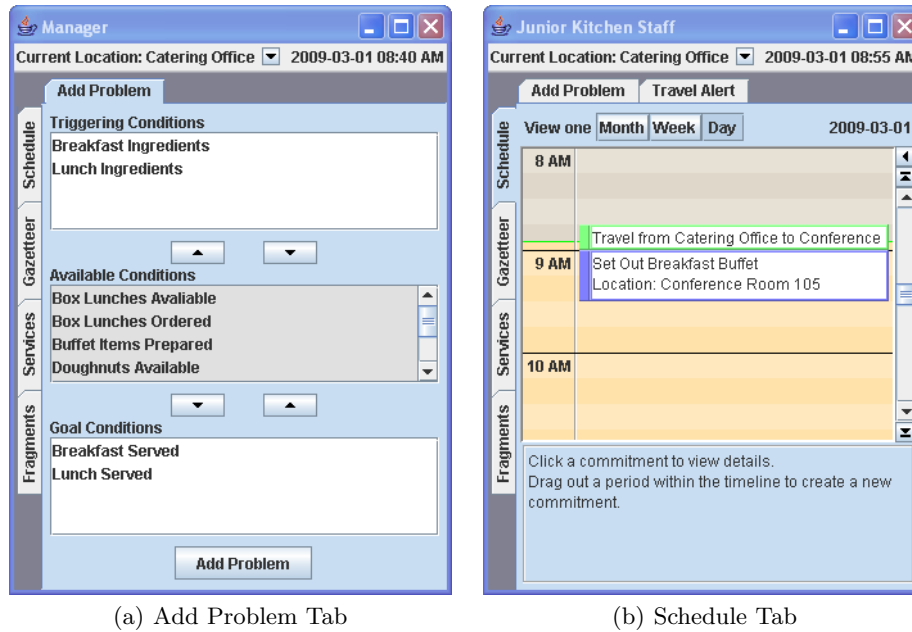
Manager

Current Location: Catering Office 2009-03-01 08:40 AM

Add Problem

Schedule
Gazetteer
Services
Fragments

Triggering Conditions
Breakfast Ingredients
Lunch Ingredients

Available Conditions
Box Lunches Avaliable
Box Lunches Ordered
Buffet Items Prepared
Doughnuts Available

Goal Conditions
Breakfast Served
Lunch Served

Add Problem

(a) Add Problem Tab

Junior Kitchen Staff

Current Location: Catering Office 2009-03-01 08:55 AM

Add Problem
Travel Alert

Schedule
Gazetteer
Services
Fragments

View one Month Week Day 2009-03-01

8 AM
Travel from Catering Office to Conference
9 AM
Set Out Breakfast Buffet
Location: Conference Room 105
10 AM

Click a commitment to view details.
Drag out a period within the timeline to create a new commitment.

(b) Schedule Tab